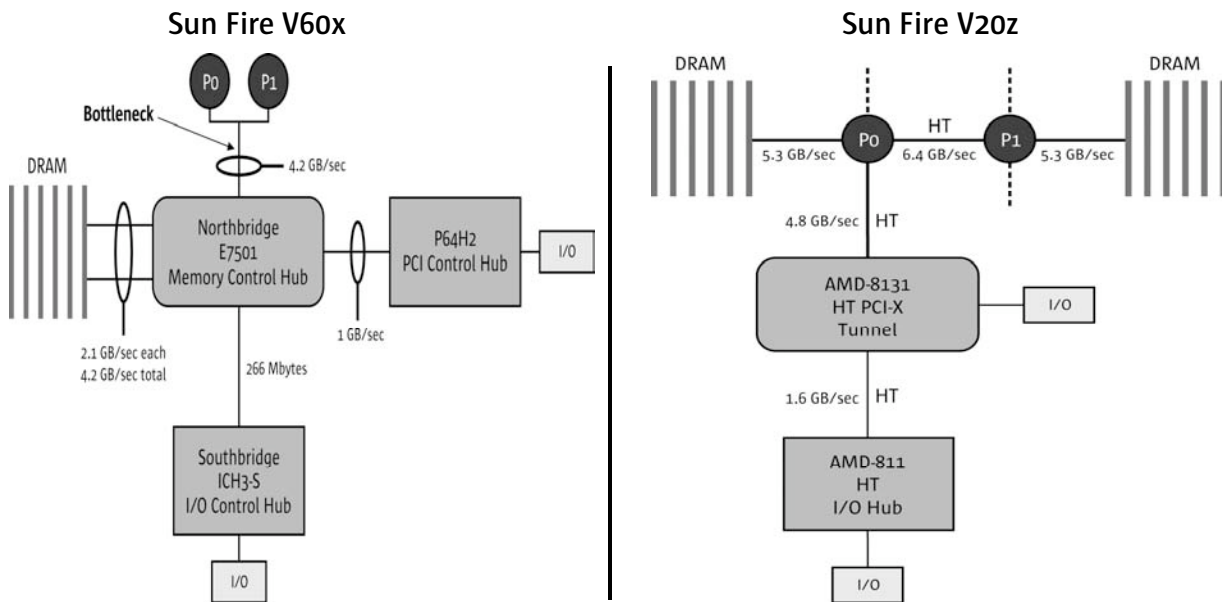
Sun Fire V60x

P0

P1

Bottleneck

4.2 GB/sec

DRAM

Northbridge
E7501
Memory Control Hub

P64H2
PCI Control Hub

I/O

1 GB/sec

2.1 GB/sec each
4.2 GB/sec total

266 Mbytes

Southbridge
ICH3-S
I/O Control Hub

I/O

Sun Fire V20z

DRAM

DRAM

5.3 GB/sec

P0

HT

6.4 GB/sec

P1

5.3 GB/sec

4.8 GB/sec

HT

AMD-8131
HT PCI-X
Tunnel

I/O

1.6 GB/sec

HT

AMD-811
HT
I/O Hub

I/O